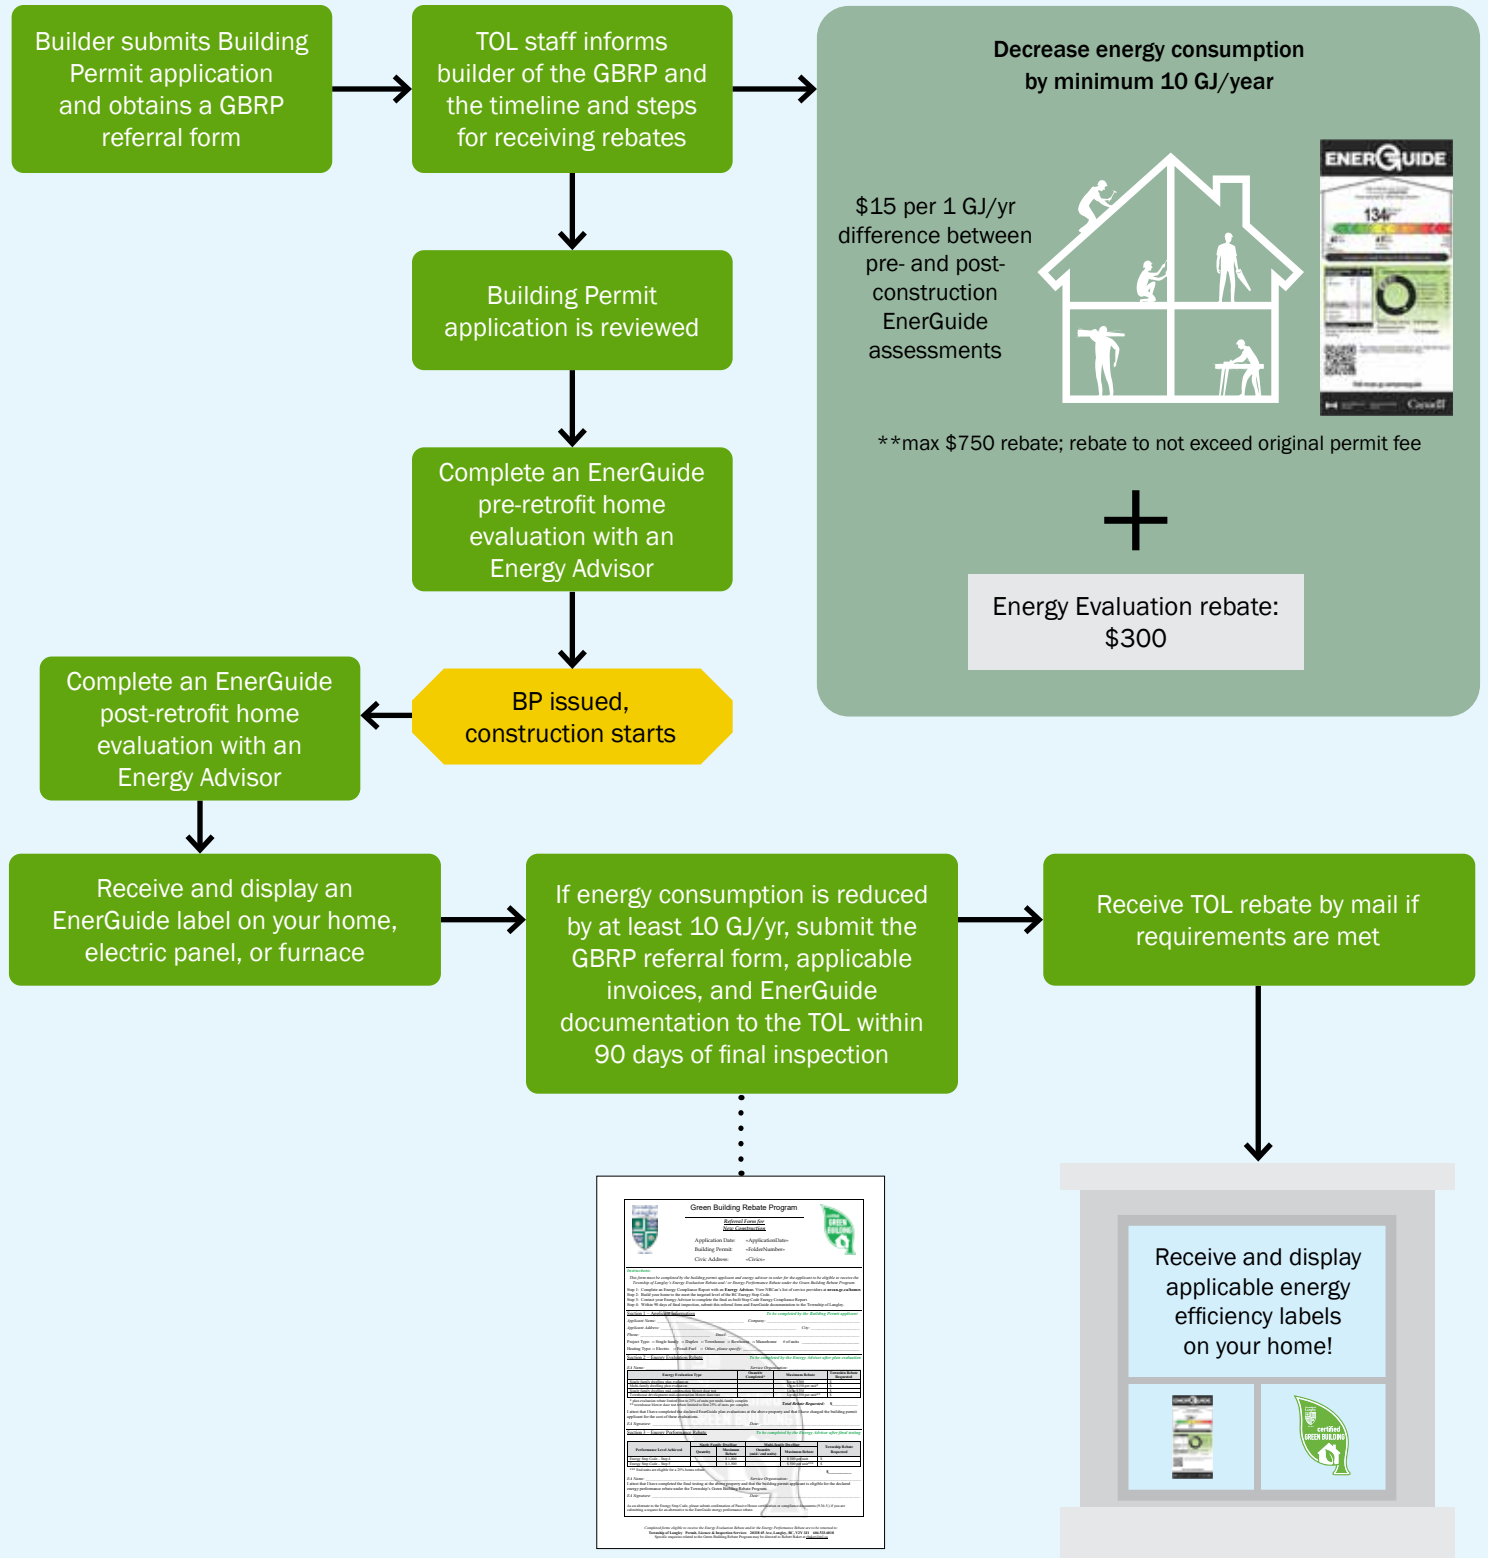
Builder submits Building Permit application and obtains a GBRP referral form

TOL staff informs builder of the GBRP and the timeline and steps for receiving rebates

Decrease energy consumption by minimum 10 GJ/year

$15 per 1 GJ/yr difference between pre- and post-construction EnerGuide assessments

ENERGUIDE

134

**max $750 rebate; rebate to not exceed original permit fee

+

Energy Evaluation rebate: $300

Building Permit application is reviewed

Complete an EnerGuide pre-retrofit home evaluation with an Energy Advisor

BP issued, construction starts

Complete an EnerGuide post-retrofit home evaluation with an Energy Advisor

Receive and display an EnerGuide label on your home, electric panel, or furnace

If energy consumption is reduced by at least 10 GJ/yr, submit the GBRP referral form, applicable invoices, and EnerGuide documentation to the TOL within 90 days of final inspection

Receive TOL rebate by mail if requirements are met

Green Building Rebate Program

Referral Form for New Construction

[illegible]

Receive and display applicable energy efficiency labels on your home!

certified GREEN BUILDING